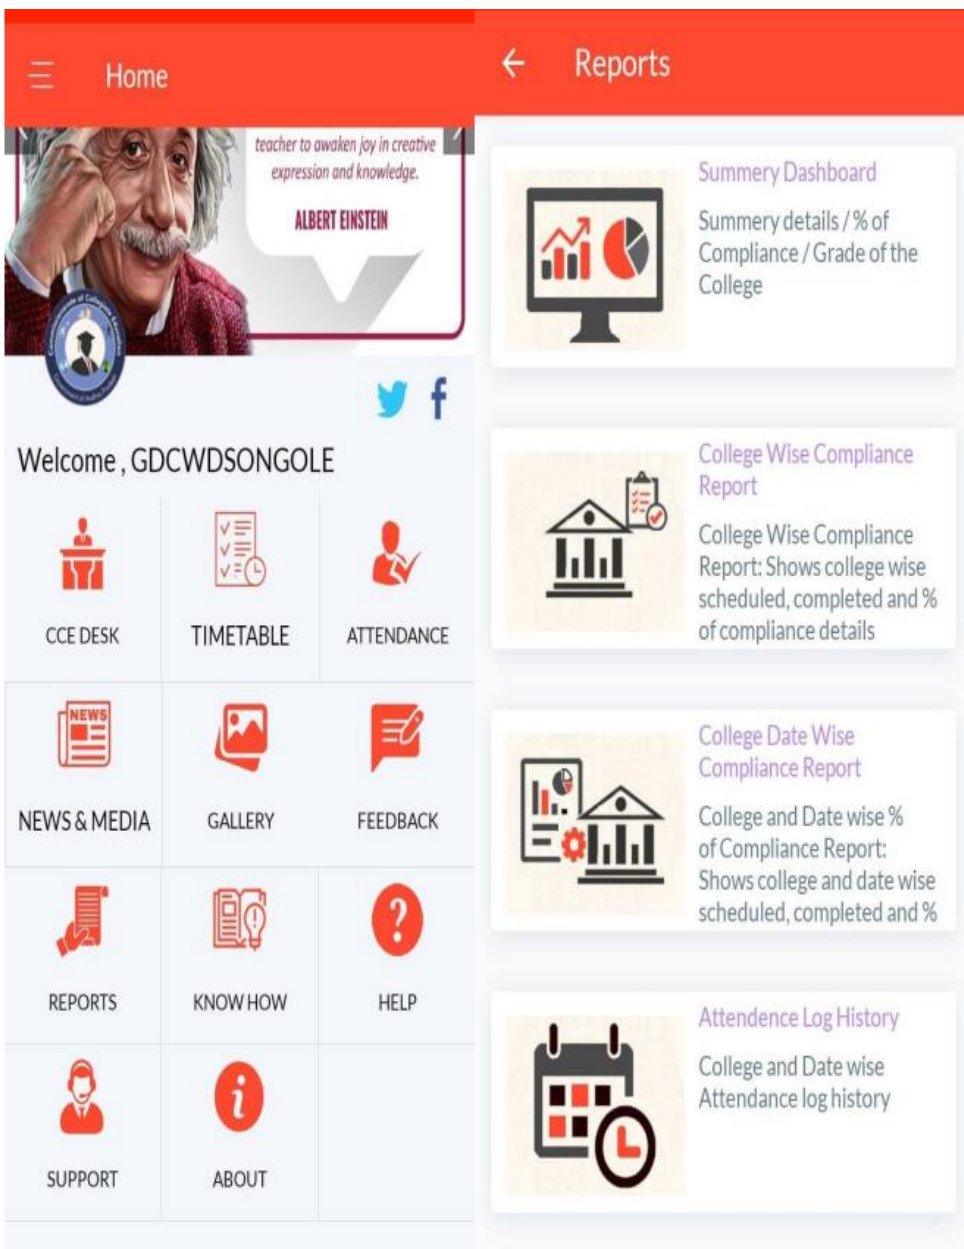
Home

teacher to awaken joy in creative expression and knowledge.

ALBERT EINSTEIN

Welcome , GDCWDSONGOLE

CCE DESK

TIMETABLE

ATTENDANCE

NEWS

NEWS & MEDIA

GALLERY

FEEDBACK

REPORTS

KNOW HOW

?

HELP

SUPPORT

i

ABOUT

Reports

Summery Dashboard

Summery details / % of Compliance / Grade of the College

College Wise Compliance Report

College Wise Compliance Report: Shows college wise scheduled, completed and % of compliance details

College Date Wise Compliance Report

College and Date wise % of Compliance Report: Shows college and date wise scheduled, completed and %

Attendence Log History

College and Date wise Attendance log history